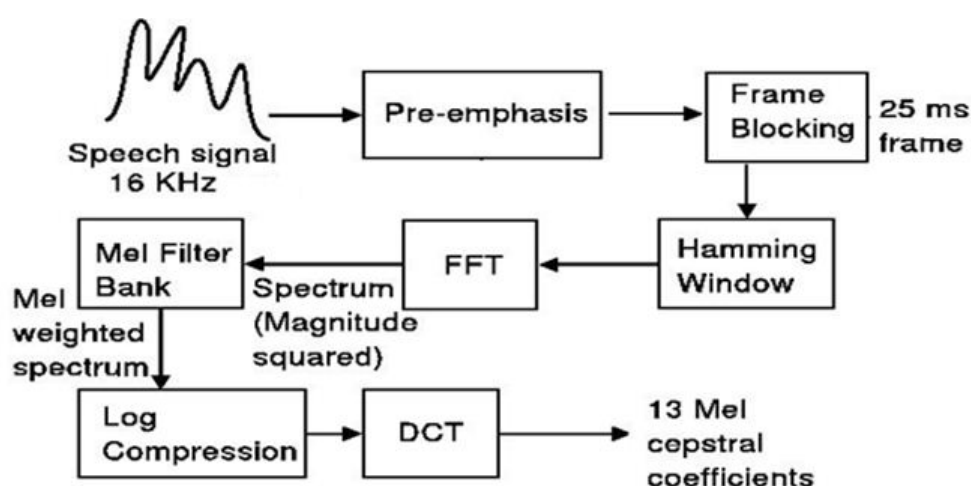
Speech signal
16 KHz

Pre-emphasis

Frame Blocking

25 ms frame

Hamming Window

FFT

Spectrum (Magnitude squared)

Mel Filter Bank

Mel weighted spectrum

Log Compression

DCT

13 Mel cepstral coefficients